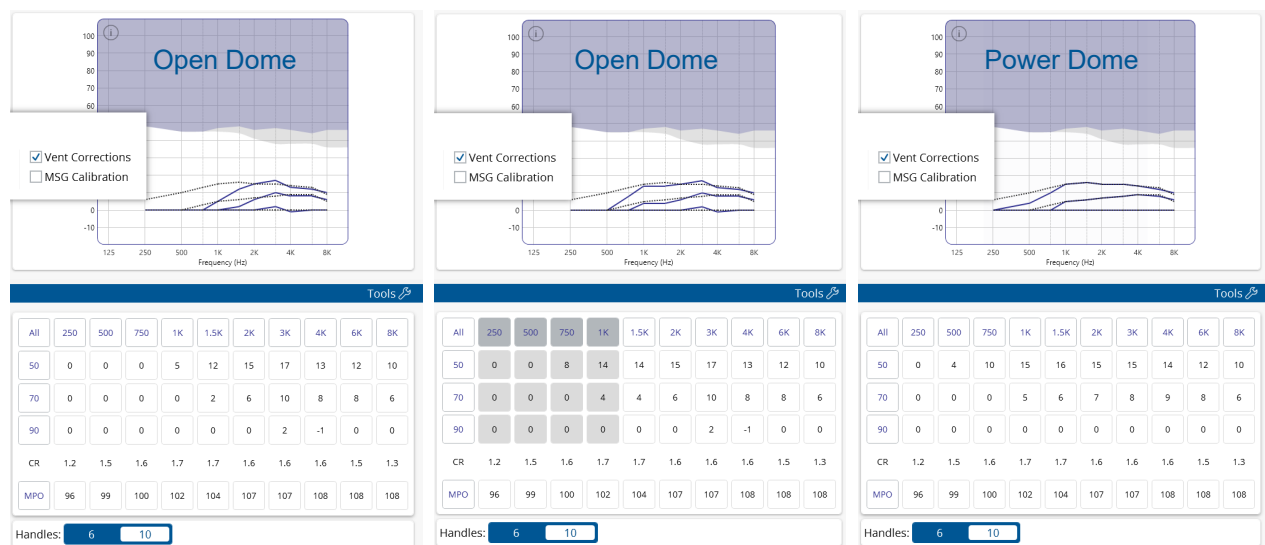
100
90
80
70
60
0
-10

Open Dome

Vent Corrections
MSG Calibration

125 250 500 1K 2K 4K 8K
Frequency (Hz)

Tools

| All | 250 | 500 | 750 | 1K | 1.5K | 2K | 3K | 4K | 6K | 8K |
|---|---|---|---|---|---|---|---|---|---|---|
| 50 | 0 | 0 | 0 | 5 | 12 | 15 | 17 | 13 | 12 | 10 |
| 70 | 0 | 0 | 0 | 0 | 2 | 6 | 10 | 8 | 8 | 6 |
| 90 | 0 | 0 | 0 | 0 | 0 | 0 | 2 | -1 | 0 | 0 |
| CR | 1.2 | 1.5 | 1.6 | 1.7 | 1.7 | 1.6 | 1.6 | 1.6 | 1.5 | 1.3 |
| MPO | 96 | 99 | 100 | 102 | 104 | 107 | 107 | 108 | 108 | 108 |

Handles: 6 10

100
90
80
70
60
0
-10

Open Dome

Vent Corrections
MSG Calibration

125 250 500 1K 2K 4K 8K
Frequency (Hz)

Tools

| All | 250 | 500 | 750 | 1K | 1.5K | 2K | 3K | 4K | 6K | 8K |
|---|---|---|---|---|---|---|---|---|---|---|
| 50 | 0 | 0 | 8 | 14 | 14 | 15 | 17 | 13 | 12 | 10 |
| 70 | 0 | 0 | 0 | 4 | 4 | 6 | 10 | 8 | 8 | 6 |
| 90 | 0 | 0 | 0 | 0 | 0 | 0 | 2 | -1 | 0 | 0 |
| CR | 1.2 | 1.5 | 1.6 | 1.7 | 1.7 | 1.6 | 1.6 | 1.6 | 1.5 | 1.3 |
| MPO | 96 | 99 | 100 | 102 | 104 | 107 | 107 | 108 | 108 | 108 |

Handles: 6 10

100
90
80
70
60
0
-10

Power Dome

Vent Corrections
MSG Calibration

125 250 500 1K 2K 4K 8K
Frequency (Hz)

Tools

| All | 250 | 500 | 750 | 1K | 1.5K | 2K | 3K | 4K | 6K | 8K |
|---|---|---|---|---|---|---|---|---|---|---|
| 50 | 0 | 4 | 10 | 15 | 16 | 15 | 15 | 14 | 12 | 10 |
| 70 | 0 | 0 | 0 | 5 | 6 | 7 | 8 | 9 | 8 | 6 |
| 90 | 0 | 0 | 0 | 0 | 0 | 0 | 0 | 0 | 0 | 0 |
| CR | 1.2 | 1.5 | 1.6 | 1.7 | 1.7 | 1.6 | 1.6 | 1.6 | 1.5 | 1.3 |
| MPO | 96 | 99 | 100 | 102 | 104 | 107 | 107 | 108 | 108 | 108 |

Handles: 6 10